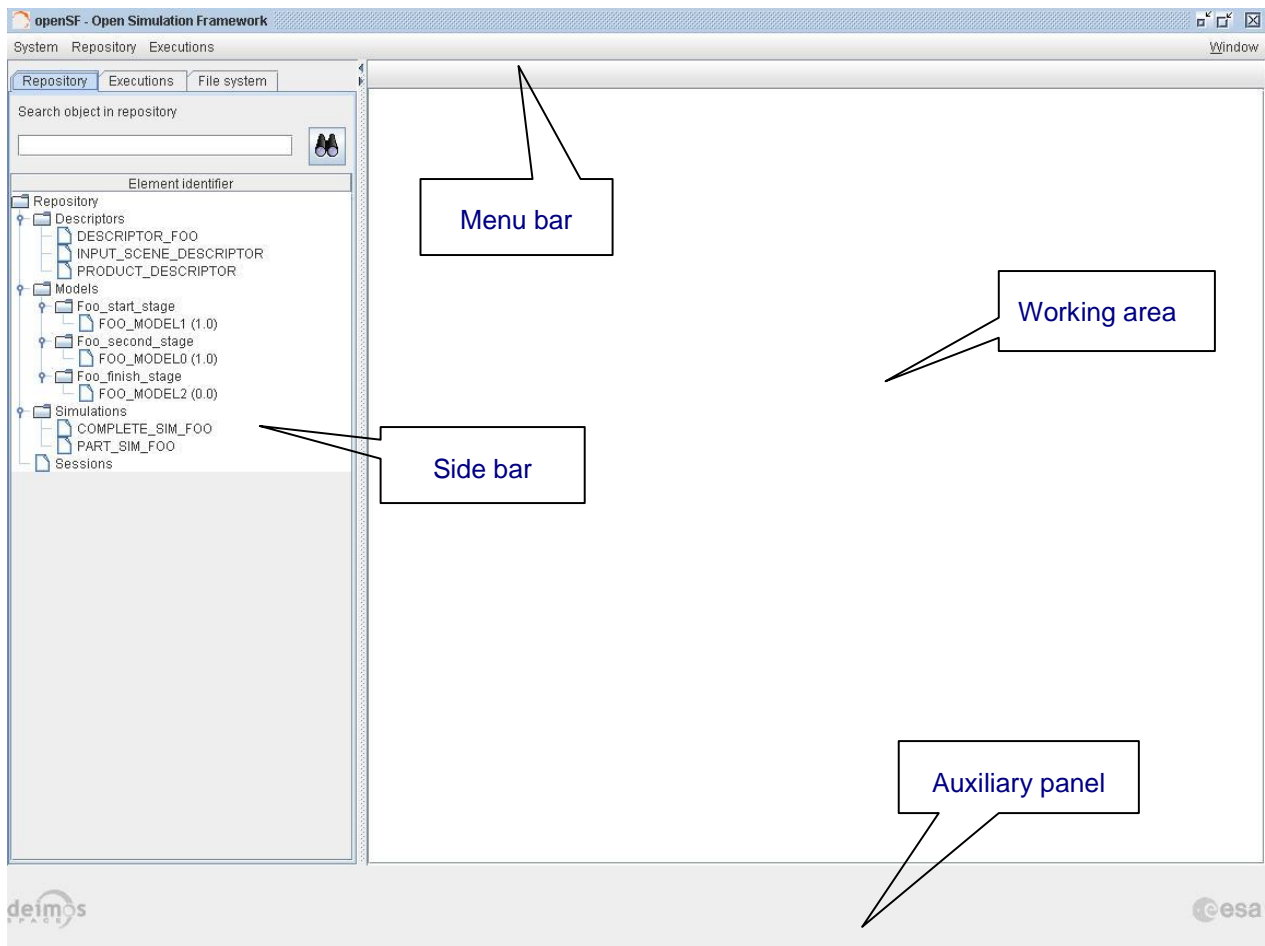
openSF - Open Simulation Framework

System Repository Executions

Window

Repository Executions File system

Search object in repository

Element identifier

Repository
Descriptors
DESCRIPTOR_FOO
INPUT_SCENE_DESCRIPTOR
PRODUCT_DESCRIPTOR
Models
Foo_start_stage
FOO_MODEL1 (1.0)
Foo_second_stage
FOO_MODEL0 (1.0)
Foo_finish_stage
FOO_MODEL2 (0.0)
Simulations
COMPLETE_SIM_FOO
PART_SIM_FOO
Sessions

Menu bar

Working area

Side bar

Auxiliary panel

deimos SPACE

esa